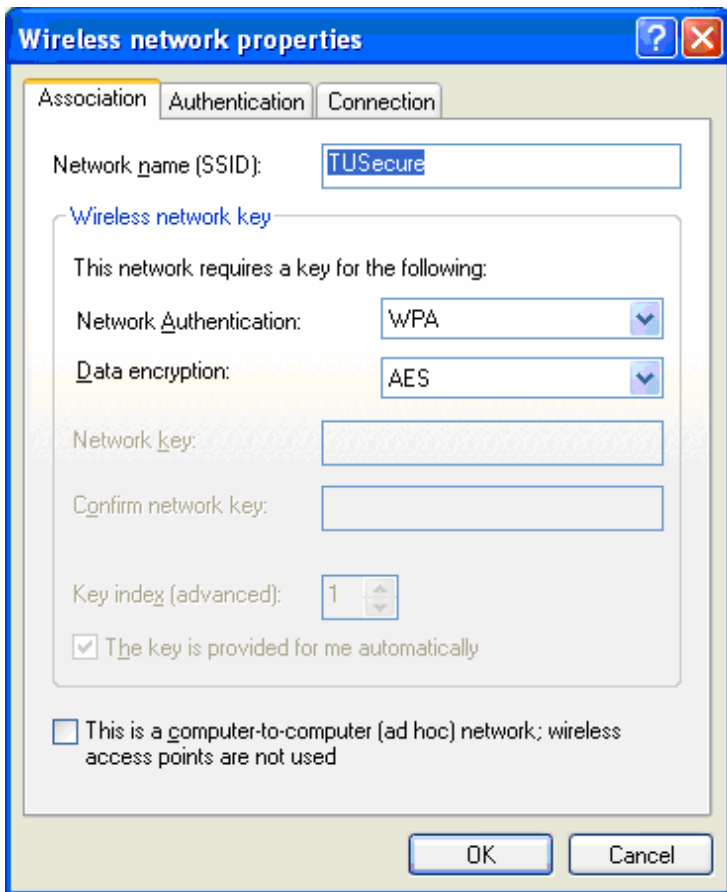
Wireless network properties

?

Association | Authentication | Connection

Network name (SSID): TUSecure

Wireless network key

This network requires a key for the following:

Network Authentication: WPA

Data encryption: AES

Network key:

Confirm network key:

Key index (advanced): 1

The key is provided for me automatically

This is a computer-to-computer (ad hoc) network; wireless access points are not used

OK Cancel